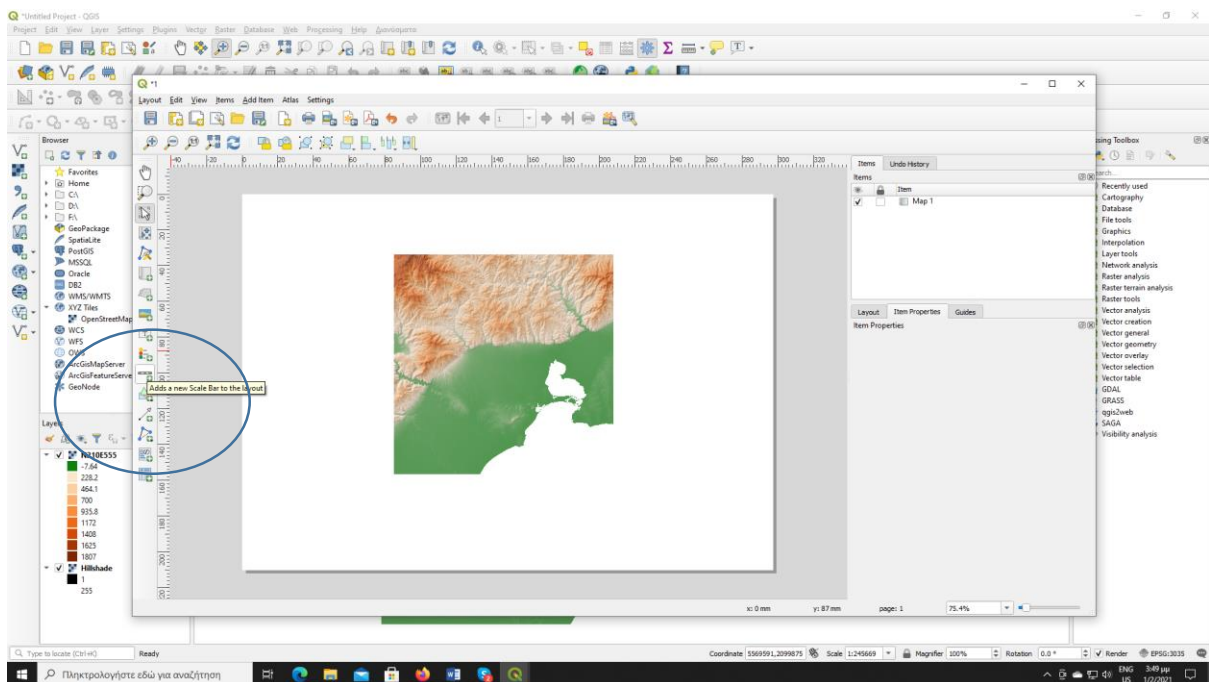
*Untitled Project - QGIS

Project Edit View Layer Settings Plugins Vector Raster Database Web Processing Help Δανείσματα

*1

Layout Edit View Items Add Item Atlas Settings

Browser

Favorites
Home
C:\
D:\
F:\
GeoPackage
SpatiaLite
PostGIS
MSSQL
Oracle
DB2
WMS/WMTS
XYZ Tiles
OpenStreetMap
WCS
WFS
OWS
ArcGisMapServer
ArcGisFeatureServer
GeoNode

Layers

N40E555
-7.64
228.2
464.1
700
935.8
1172
1408
1625
1807
Hillshade
1
255

Adds a new Scale Bar to the layout

Items Undo History
Items
Item
Map 1

Layout Item Properties Guides
Item Properties

x: 0 mm y: 87 mm page: 1 75.4%

Processing Toolbox
Search...
Recently used
Cartography
Database
File tools
Graphics
Interpolation
Layer tools
Network analysis
Raster analysis
Raster terrain analysis
Raster tools
Vector analysis
Vector creation
Vector general
Vector geometry
Vector overlay
Vector selection
Vector table
GDAL
GRASS
qgis2web
SAGA
Visibility analysis

Type to locate (Ctrl+K) Ready Coordinate 5569591,2099875 Scale 1:245669 Magnifier 100% Rotation 0.0 ° Render EPSG:3035

Πληκτρολογήστε εδώ για αναζήτηση

ENG US 3:49 μμ 1/2/2021